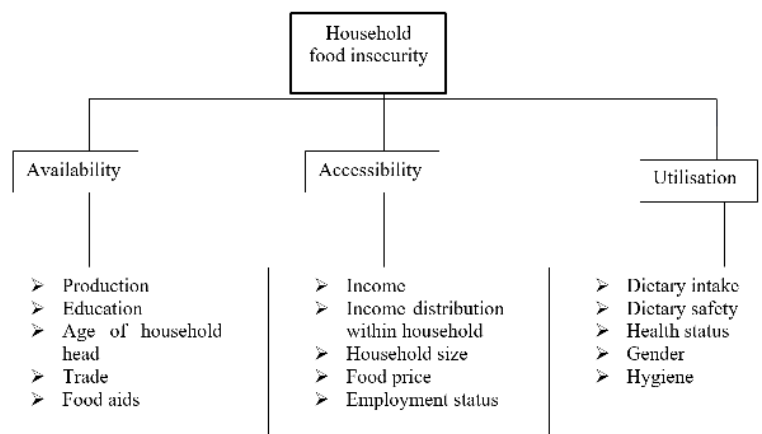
Household food insecurity

Availability

Accessibility

Utilisation

➢ Production
➢ Education
➢ Age of household head
➢ Trade
➢ Food aids

➢ Income
➢ Income distribution within household
➢ Household size
➢ Food price
➢ Employment status

➢ Dietary intake
➢ Dietary safety
➢ Health status
➢ Gender
➢ Hygiene